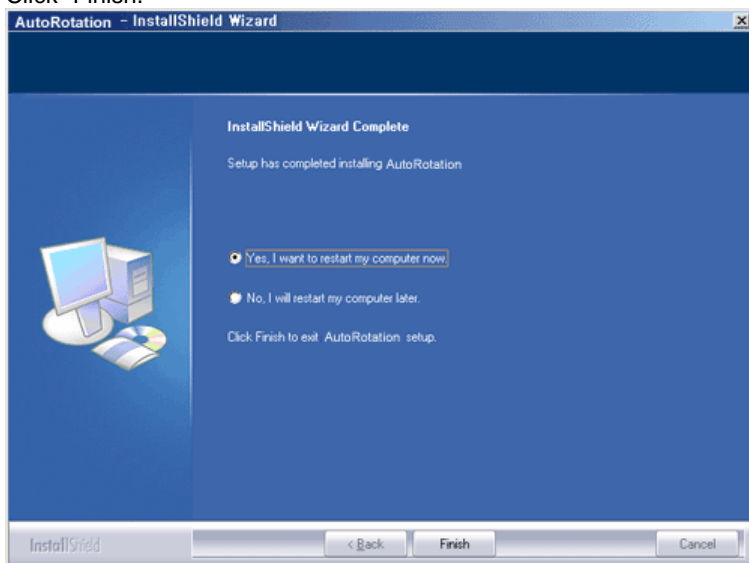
Click "Finish."

AutoRotation - InstallShield Wizard

InstallShield Wizard Complete

Setup has completed installing AutoRotation

Yes, I want to restart my computer now.

No, I will restart my computer later.

Click Finish to exit AutoRotation setup.

InstallShield

< Back

Finish

Cancel